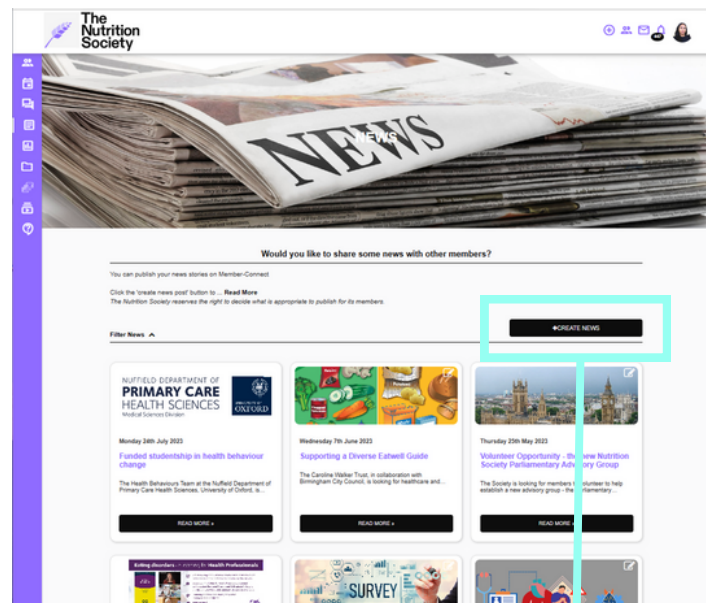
The Nutrition Society

NEWS

NEWS

Would you like to share some news with other members?

You can publish your news stories on Member-Connect

Click the 'create news post' button to ... Read More
The Nutrition Society reserves the right to decide what is appropriate to publish for its members.

Filter News

+CREATE NEWS

NUFFIELD DEPARTMENT OF
PRIMARY CARE
HEALTH SCIENCES
Medical Sciences Division

UNIVERSITY OF OXFORD

Monday 24th July 2023

Funded studentship in health behaviour change

The Health Behaviours Team at the Nuffield Department of Primary Care Health Sciences, University of Oxford, is...

READ MORE »

Wednesday 7th June 2023

Supporting a Diverse Eatwell Guide

The Caroline Walker Trust, in collaboration with Birmingham City Council, is looking for healthcare and...

READ MORE »

Thursday 25th May 2023

Volunteer Opportunity - the new Nutrition Society Parliamentary Advisory Group

The Society is looking for members to volunteer to help establish a new advisory group - the Parliamentary...

READ MORE »

Eating disorders - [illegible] Health Professionals

SURVEY